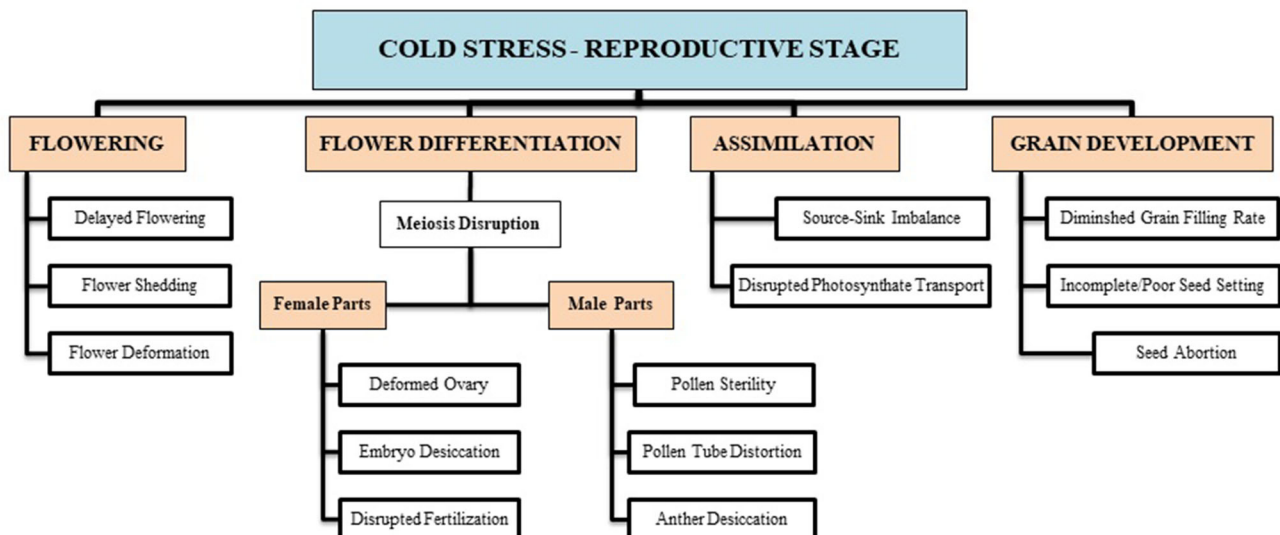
COLD STRESS - REPRODUCTIVE STAGE

FLOWERING

Delayed Flowering

Flower Shedding

Flower Deformation

FLOWER DIFFERENTIATION

Meiosis Disruption

Female Parts

Deformed Ovary

Embryo Desiccation

Disrupted Fertilization

Male Parts

Pollen Sterility

Pollen Tube Distortion

Anther Desiccation

ASSIMILATION

Source-Sink Imbalance

Disrupted Photosynthate Transport

GRAIN DEVELOPMENT

Diminshed Grain Filling Rate

Incomplete/Poor Seed Setting

Seed Abortion